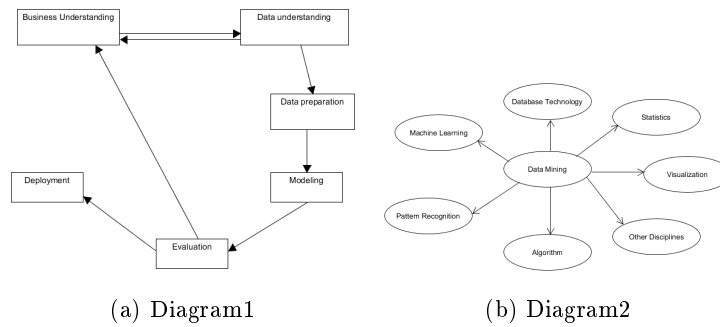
Business Understanding

Data understanding

Data preparation

Modeling

Evaluation

Deployment

(a) Diagram1

Database Technology

Machine Learning

Statistics

Data Mining

Visualization

Pattern Recognition

Other Disciplines

Algorithm

(b) Diagram2